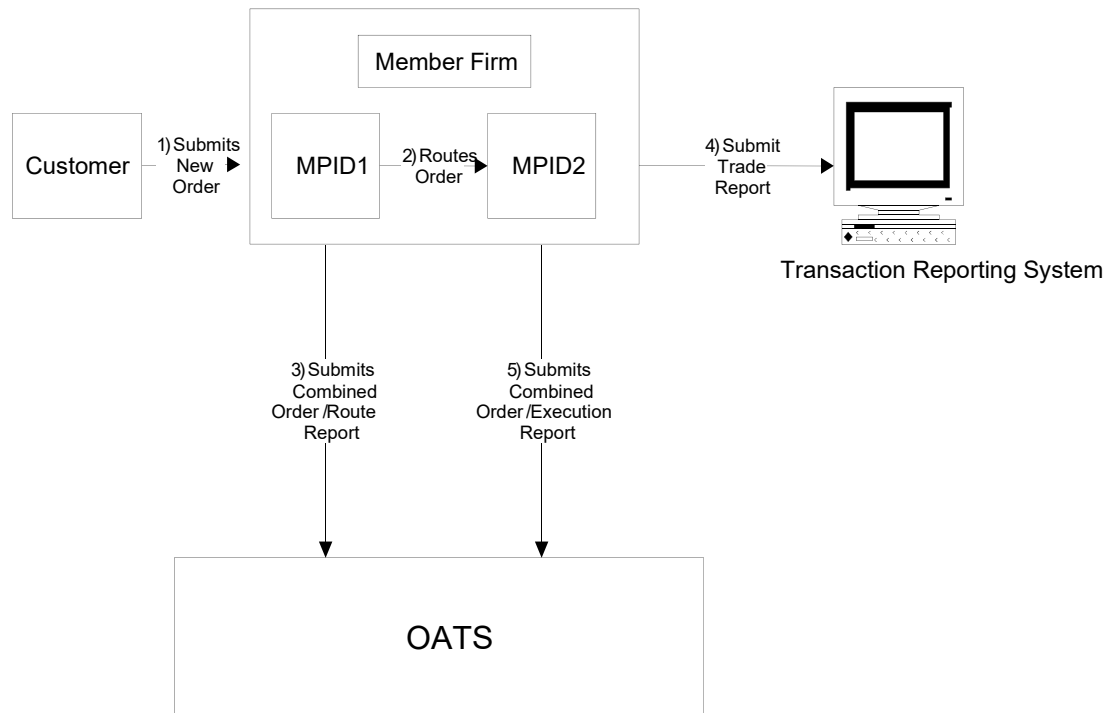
Member Firm

Customer

1) Submits New Order

MPID1

2) Routes Order

MPID2

4) Submit Trade Report

Transaction Reporting System

3) Submits Combined Order /Route Report

5) Submits Combined Order/Execution Report

OATS